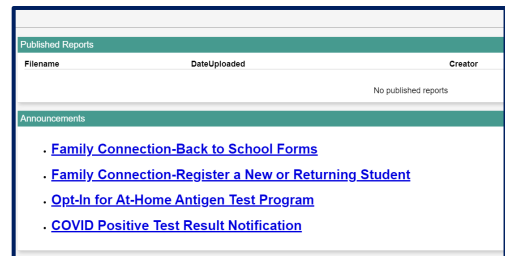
Published Reports

| Filename | DateUploaded | Creator |
|---|---|---|
| | No published reports | |

Announcements

- Family Connection-Back to School Forms
- Family Connection-Register a New or Returning Student
- Opt-In for At-Home Antigen Test Program
- COVID Positive Test Result Notification